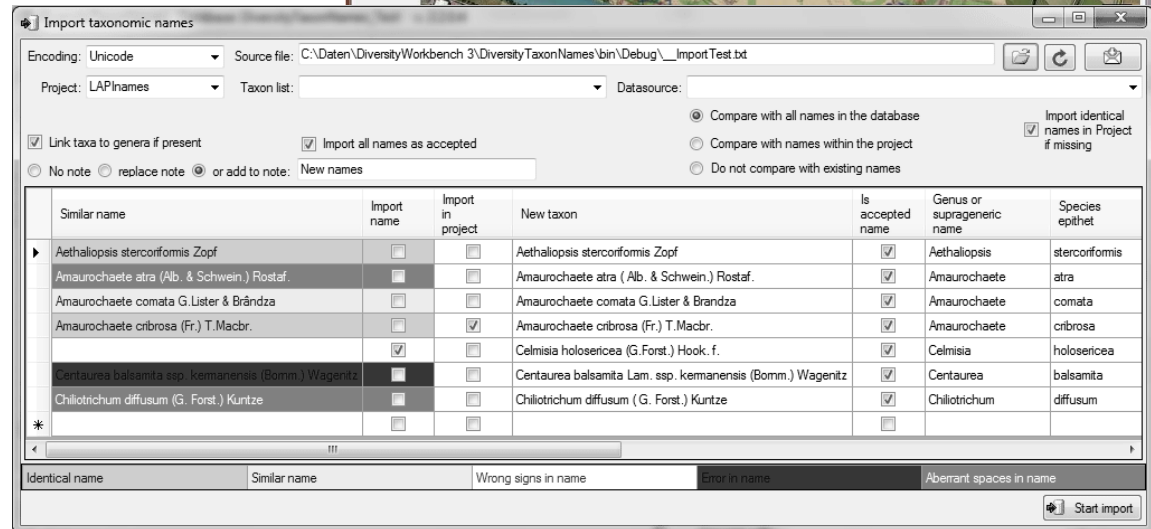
Import taxonomic names

Encoding: Unicode

Source file: C:\Daten\DiversityWorkbench 3\DiversityTaxonNames\bin\Debug\__ImportTest.txt

Project: LAPInames

Taxon list:

Datasource:

Link taxa to genera if present

Import all names as accepted

Compare with all names in the database

Compare with names within the project

Do not compare with existing names

Import identical names in Project if missing

No note   replace note   or add to note: New names

| | Similar name | Import name | Import in project | New taxon | Is accepted name | Genus or suprageneric name | Species epithet |
|---|---|---|---|---|---|---|---|
| ▸ | Aethaliopsis stercoriformis Zopf | | | Aethaliopsis stercoriformis Zopf | ✓ | Aethaliopsis | stercoriformis |
| | Amaurochaete atra (Alb. & Schwein.) Rostaf. | | | Amaurochaete atra ( Alb. & Schwein.) Rostaf. | ✓ | Amaurochaete | atra |
| | Amaurochaete comata G.Lister & Brândza | | | Amaurochaete comata G.Lister & Brandza | ✓ | Amaurochaete | comata |
| | Amaurochaete cribrosa (Fr.) T.Macbr. | | ✓ | Amaurochaete cribrosa (Fr.) T.Macbr. | ✓ | Amaurochaete | cribrosa |
| | | ✓ | | Celmisia holosericea (G.Forst.) Hook. f. | ✓ | Celmisia | holosericea |
| | Centaurea balsamita ssp. kermanensis (Bomm.) Wagenitz | | | Centaurea balsamita Lam. ssp. kermanensis (Bomm.) Wagenitz | ✓ | Centaurea | balsamita |
| | Chiliotrichum diffusum (G. Forst.) Kuntze | | | Chiliotrichum diffusum ( G. Forst.) Kuntze | ✓ | Chiliotrichum | diffusum |
| * | | | | | | | |

Identical name | Similar name | Wrong signs in name | Error in name | Aberrant spaces in name

Start import